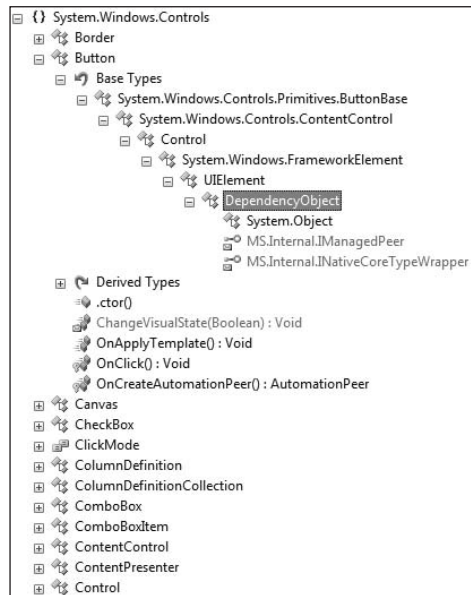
{} System.Windows.Controls
Border
Button
Base Types
System.Windows.Controls.Primitives.ButtonBase
System.Windows.Controls.ContentControl
Control
System.Windows.FrameworkElement
UIElement
DependencyObject
System.Object
MS.Internal.IManagedPeer
MS.Internal.INativeCoreTypeWrapper
Derived Types
.ctor()
ChangeVisualState(Boolean) : Void
OnApplyTemplate() : Void
OnClick() : Void
OnCreateAutomationPeer() : AutomationPeer
Canvas
CheckBox
ClickMode
ColumnDefinition
ColumnDefinitionCollection
ComboBox
ComboBoxItem
ContentControl
ContentPresenter
Control